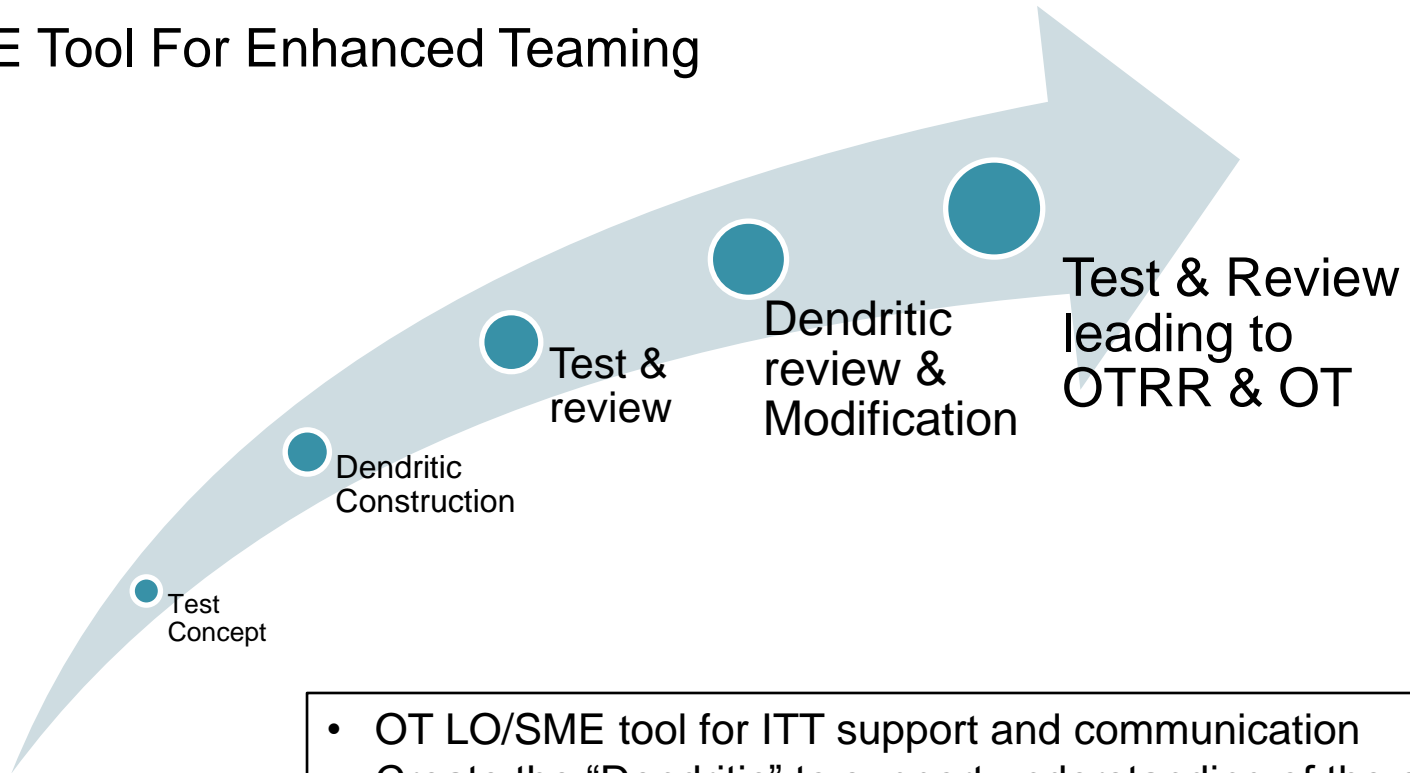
E Tool For Enhanced Teaming

Test Concept

Dendritic Construction

Test & review

Dendritic review & Modification

Test & Review leading to OTRR & OT

• OT LO/SME tool for ITT support and communication

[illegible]